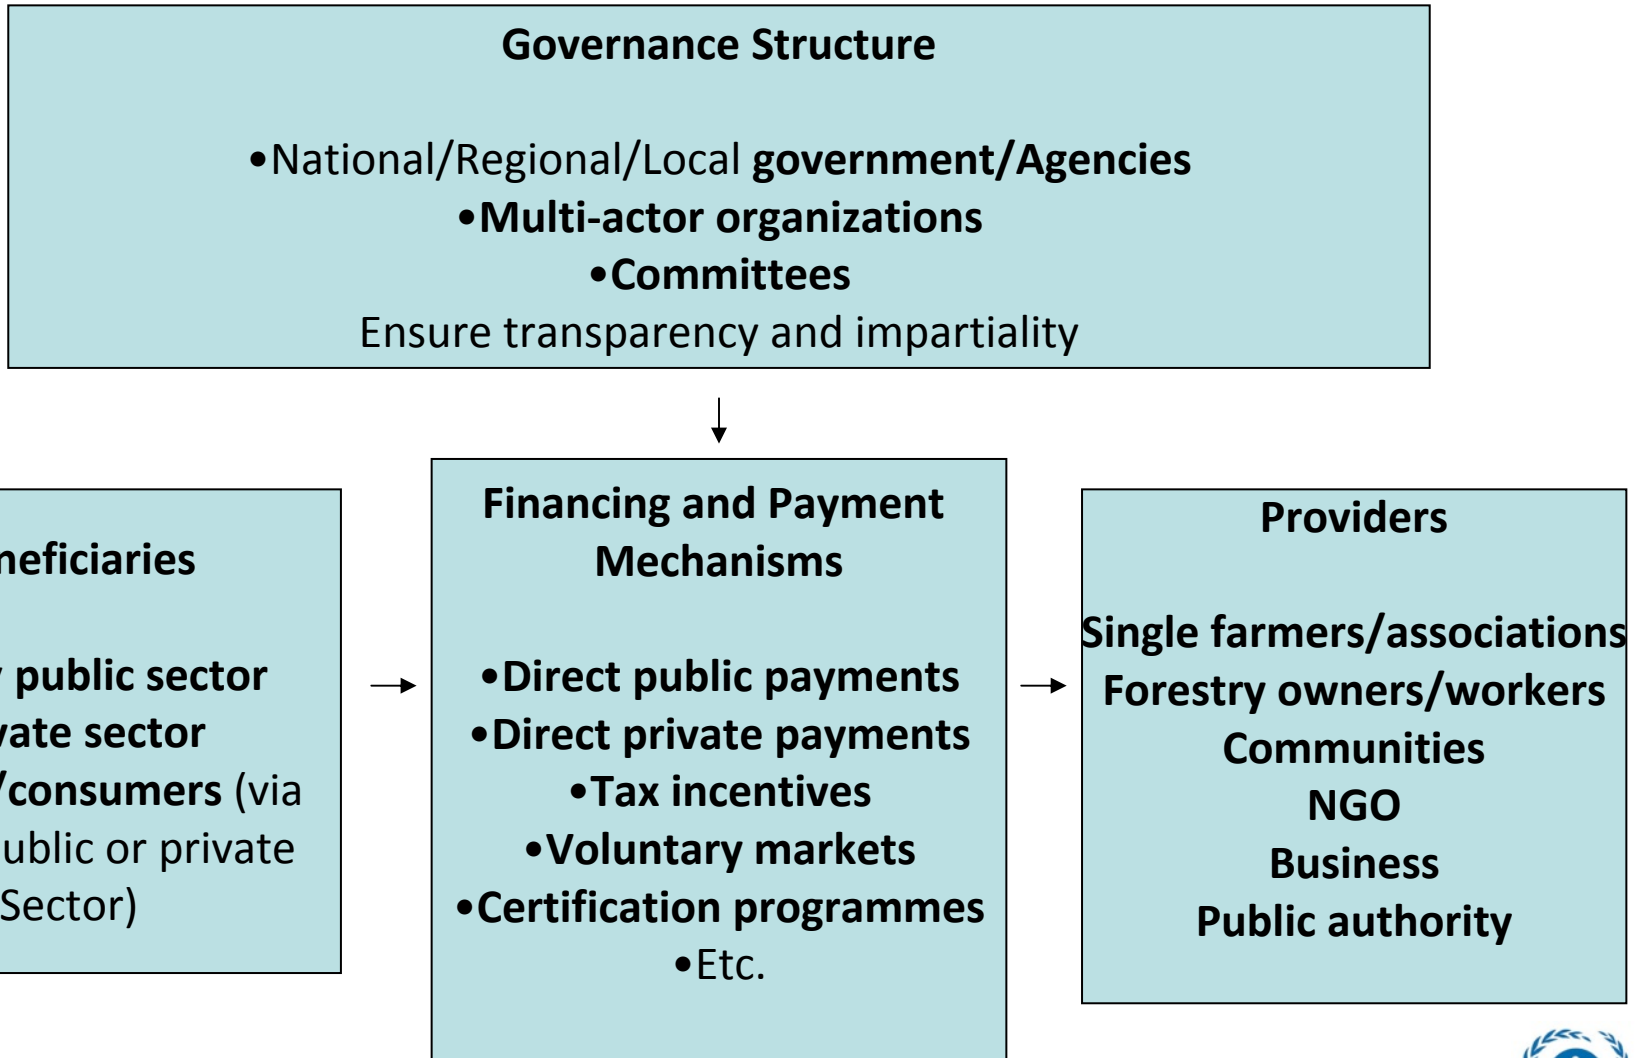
Governance Structure

•National/Regional/Local government/Agencies
•Multi-actor organizations
•Committees
Ensure transparency and impartiality

neficiaries

public sector
vate sector
/consumers (via
ublic or private
Sector)

Financing and Payment Mechanisms

•Direct public payments
•Direct private payments
•Tax incentives
•Voluntary markets
•Certification programmes
•Etc.

Providers

Single farmers/associations
Forestry owners/workers
Communities
NGO
Business
Public authority